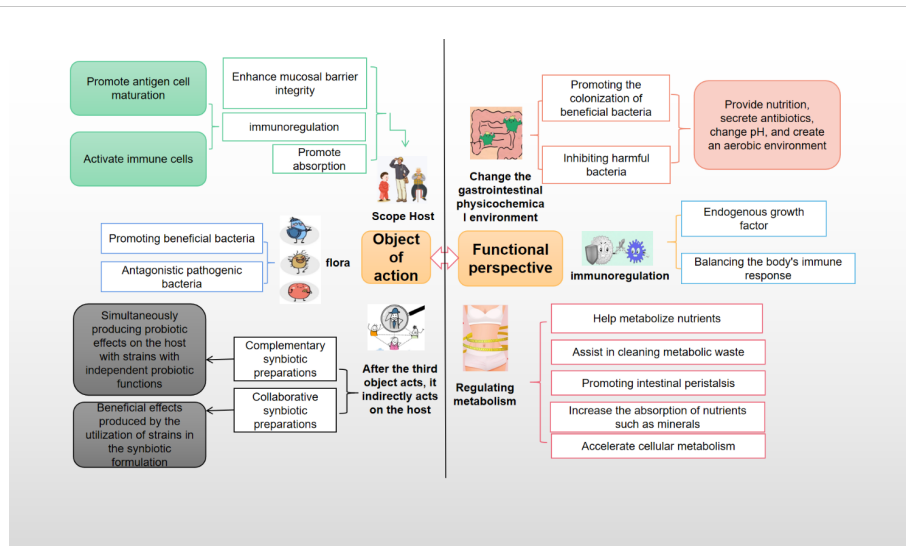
Promote antigen cell maturation

Activate immune cells

Enhance mucosal barrier integrity

immunoregulation

Promote absorption

Scope Host

Object of action

Promoting beneficial bacteria

Antagonistic pathogenic bacteria

flora

Simultaneously producing probiotic effects on the host with strains with independent probiotic functions

Beneficial effects produced by the utilization of strains in the synbiotic formulation

Complementary synbiotic preparations

Collaborative synbiotic preparations

After the third object acts, it indirectly acts on the host

Change the gastrointestinal physicochemical environment

Promoting the colonization of beneficial bacteria

Inhibiting harmful bacteria

Provide nutrition, secrete antibiotics, change pH, and create an aerobic environment

Functional perspective

immunoregulation

Endogenous growth factor

Balancing the body's immune response

Regulating metabolism

Help metabolize nutrients

Assist in cleaning metabolic waste

Promoting intestinal peristalsis

Increase the absorption of nutrients such as minerals

Accelerate cellular metabolism